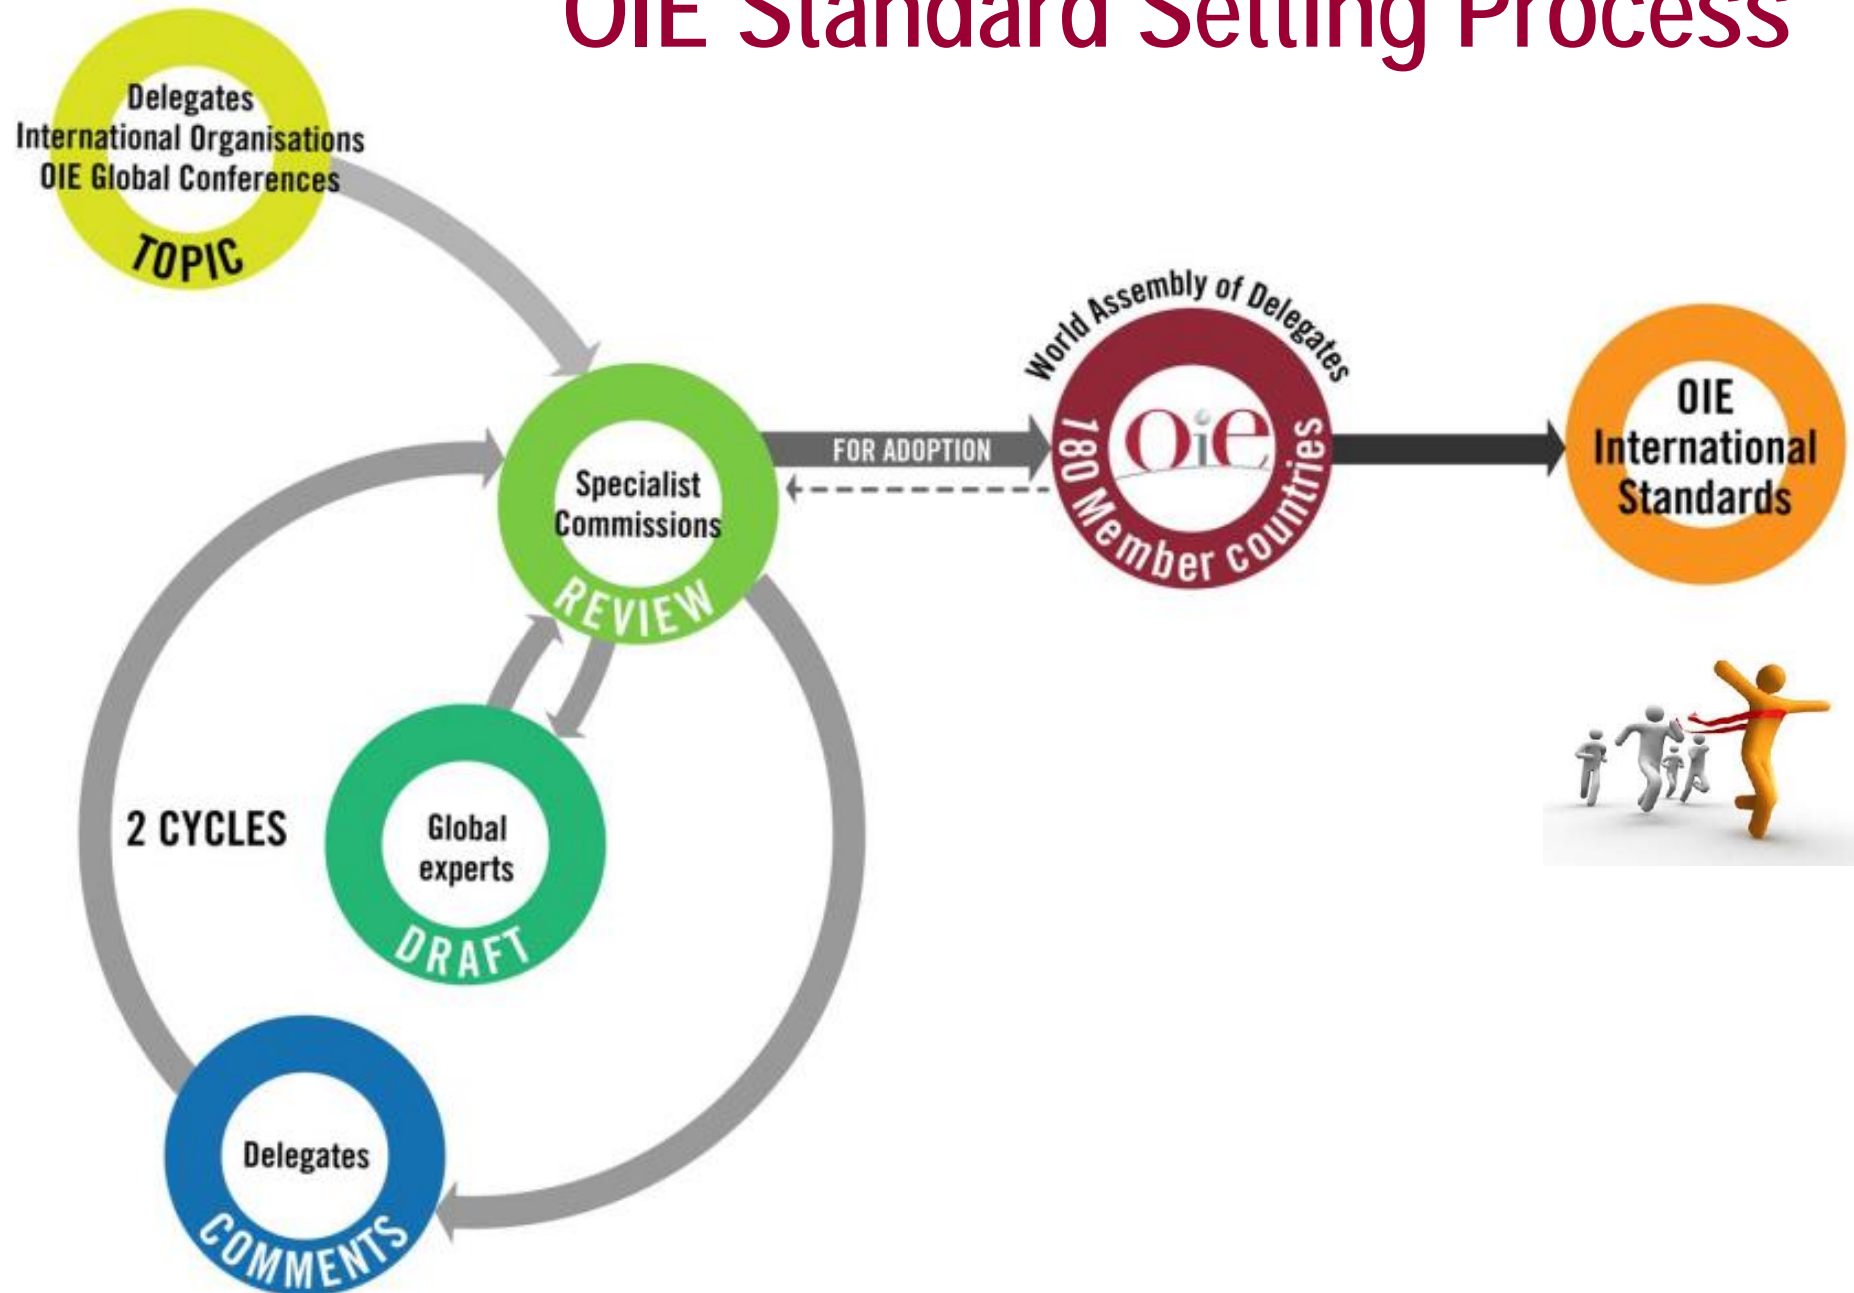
OIE Standard Setting Process

Delegates
International Organisations
OIE Global Conferences
TOPIC

Specialist Commissions
REVIEW

FOR ADOPTION

World Assembly of Delegates
OIE
180 Member countries

OIE International Standards

2 CYCLES

Global experts
DRAFT

Delegates
COMMENTS